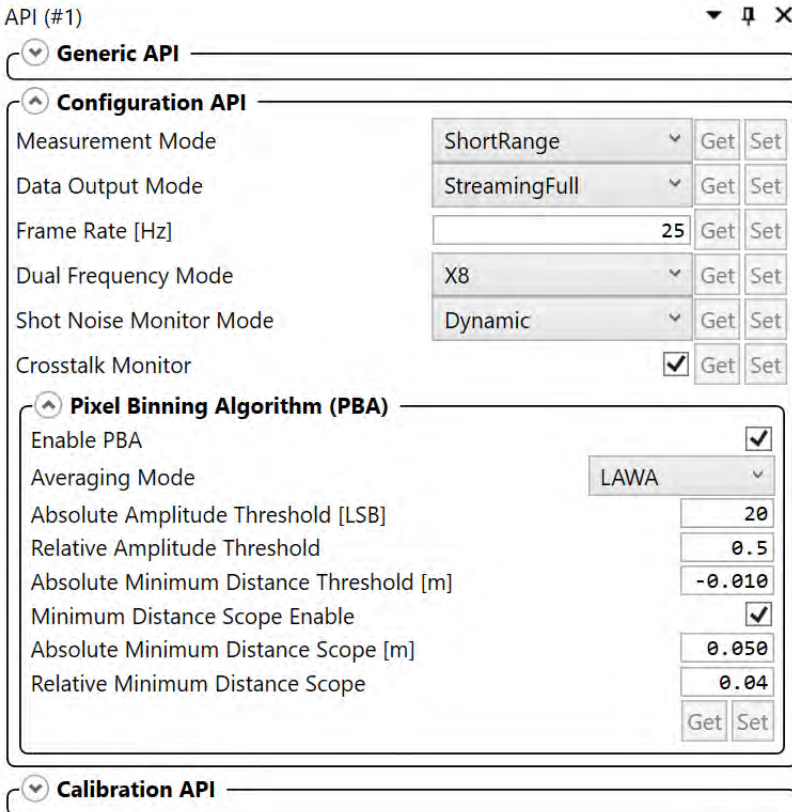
API (#1)

Generic API

Configuration API

| | | | |
|---|---|---|---|
| Measurement Mode | ShortRange | Get | Set |
| Data Output Mode | StreamingFull | Get | Set |
| Frame Rate [Hz] | 25 | Get | Set |
| Dual Frequency Mode | X8 | Get | Set |
| Shot Noise Monitor Mode | Dynamic | Get | Set |
| Crosstalk Monitor | ✓ | Get | Set |

Pixel Binning Algorithm (PBA)

| | |
|---|---|
| Enable PBA | ✓ |
| Averaging Mode | LAWA |
| Absolute Amplitude Threshold [LSB] | 20 |
| Relative Amplitude Threshold | 0.5 |
| Absolute Minimum Distance Threshold [m] | -0.010 |
| Minimum Distance Scope Enable | ✓ |
| Absolute Minimum Distance Scope [m] | 0.050 |
| Relative Minimum Distance Scope | 0.04 |

Get Set

Calibration API